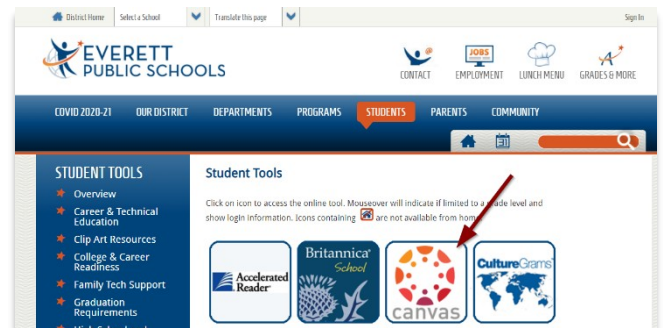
District Home | Select a School | Translate this page | Sign In

EVERETT PUBLIC SCHOOLS

CONTACT | JOBS EMPLOYMENT | LUNCH MENU | GRADES & MORE

COVID 2020-21 | OUR DISTRICT | DEPARTMENTS | PROGRAMS | STUDENTS | PARENTS | COMMUNITY

STUDENT TOOLS
Overview
Career & Technical Education
Clip Art Resources
College & Career Readiness
Family Tech Support
Graduation Requirements
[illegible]

Student Tools

Click on icon to access the online tool. Mouseover will indicate if limited to a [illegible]ade level and show login information. Icons containing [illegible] are not available from hom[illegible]

Accelerated Reader

Britannica School

canvas

CultureGrams